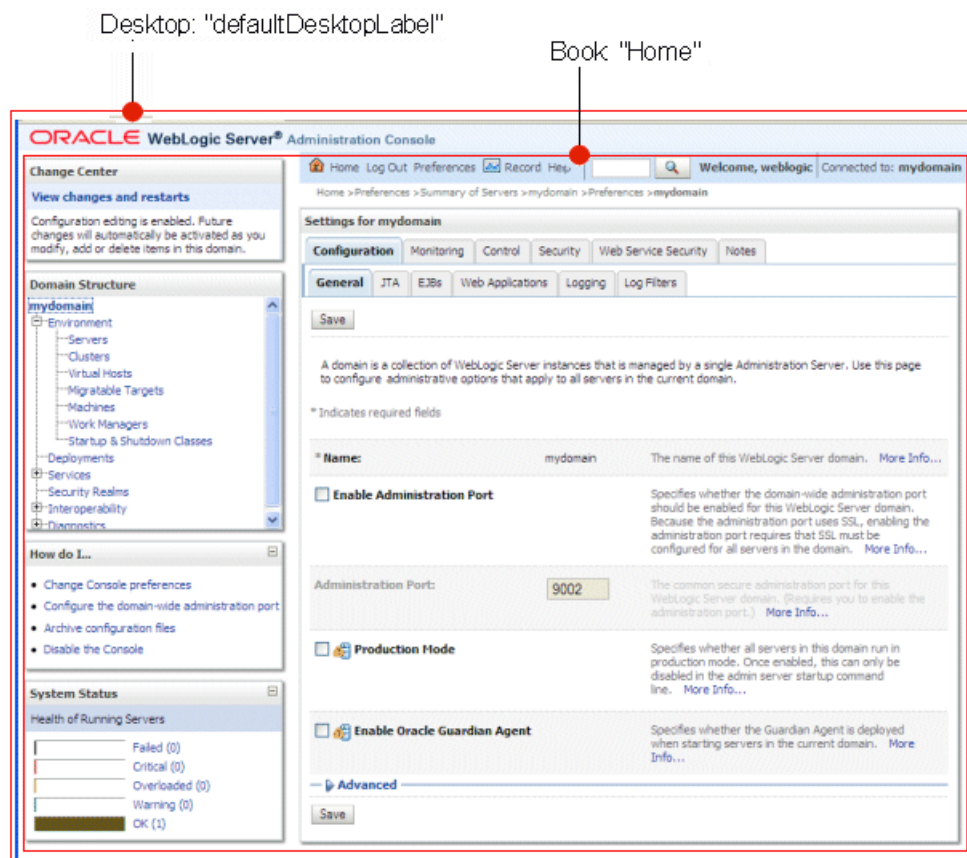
Desktop: "defaultDesktopLabel"

Book: "Home"

ORACLE WebLogic Server® Administration Console

Change Center

View changes and restarts

Configuration editing is enabled. Future changes will automatically be activated as you modify, add or delete items in this domain.

Domain Structure

mydomain
Environment
Servers
Clusters
Virtual Hosts
Migratable Targets
Machines
Work Managers
Startup & Shutdown Classes
Deployments
Services
Security Realms
Interoperability
Diagnostics

How do I...

- Change Console preferences
- Configure the domain-wide administration port
- Archive configuration files
- Disable the Console

System Status

Health of Running Servers

Failed (0)
Critical (0)
Overloaded (0)
Warning (0)
OK (1)

Home Log Out Preferences Record Help Welcome, weblogic Connected to: mydomain

Home >Preferences >Summary of Servers >mydomain >Preferences >mydomain

Settings for mydomain

Configuration | Monitoring | Control | Security | Web Service Security | Notes

General | JTA | EJBs | Web Applications | Logging | Log Filters

Save

A domain is a collection of WebLogic Server instances that is managed by a single Administration Server. Use this page to configure administrative options that apply to all servers in the current domain.

* Indicates required fields

* Name: mydomain The name of this WebLogic Server domain. More Info...

Enable Administration Port Specifies whether the domain-wide administration port should be enabled for this WebLogic Server domain. Because the administration port uses SSL, enabling the administration port requires that SSL must be configured for all servers in the domain. More Info...

Administration Port: 9002 The common secure administration port for this WebLogic Server domain. (Requires you to enable the administration port.) More Info...

Production Mode Specifies whether all servers in this domain run in production mode. Once enabled, this can only be disabled in the admin server startup command line. More Info...

Enable Oracle Guardian Agent Specifies whether the Guardian Agent is deployed when starting servers in the current domain. More Info...

Advanced

Save